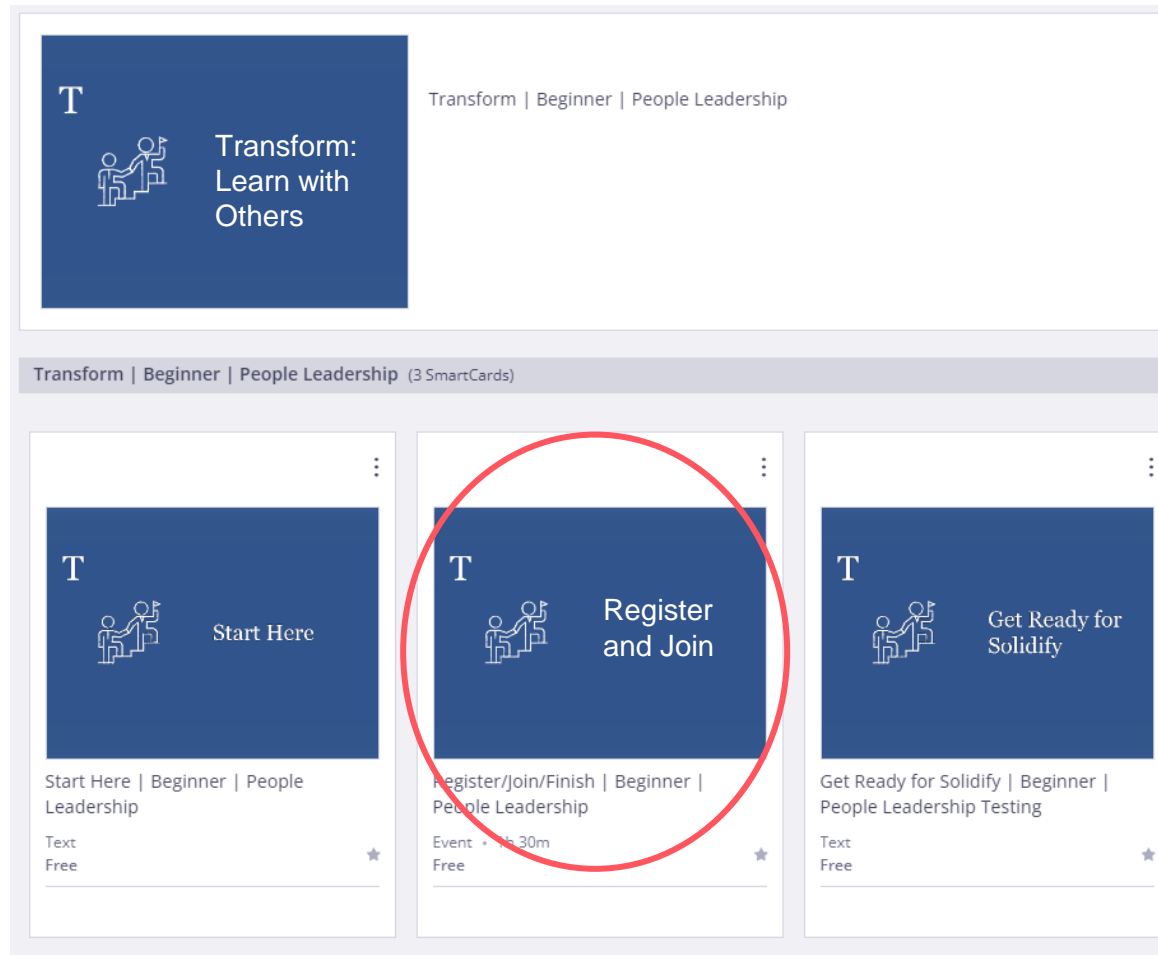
T

Transform: Learn with Others

Transform | Beginner | People Leadership

Transform | Beginner | People Leadership (3 SmartCards)

T

Start Here

Start Here | Beginner | People Leadership

Text
Free

T

Register and Join

Register/Join/Finish | Beginner | People Leadership

Event • 1h 30m
Free

T

Get Ready for Solidify

Get Ready for Solidify | Beginner | People Leadership Testing

Text
Free